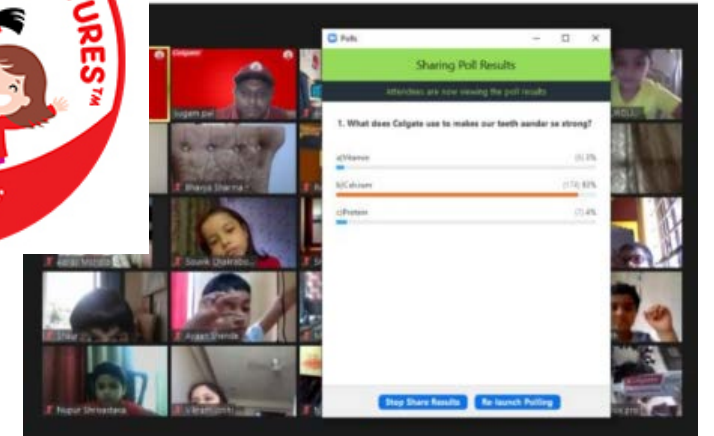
URES™

Colgate

sugam pal

Bhavya Sharma

Sounak Chakrabo...

Avyan Shinde

Nupur Shrivastava

Polls

Sharing Poll Results

Attendees are now viewing the poll results

1. What does Colgate use to makes our teeth aandar se strong?

a)Vitamin (6) 3%

b)Calcium (174) 93%

c)Protein (7) 4%

Stop Share Results

Re-launch Polling